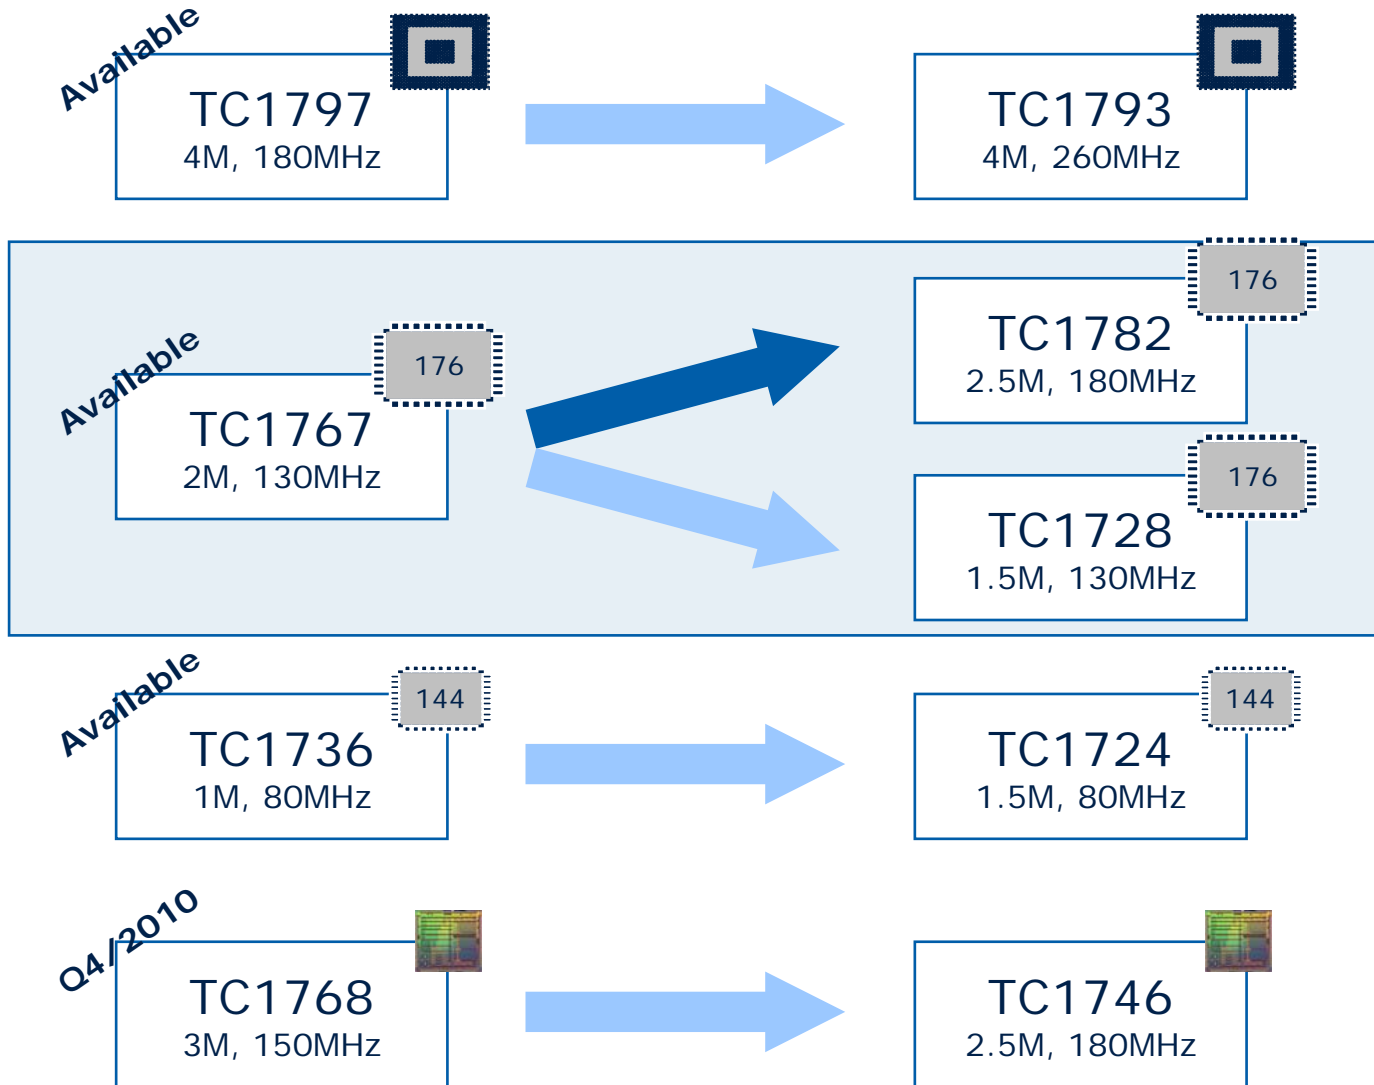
Available

TC1797
4M, 180MHz

TC1793
4M, 260MHz

Available

176

TC1767
2M, 130MHz

176

TC1782
2.5M, 180MHz

176

TC1728
1.5M, 130MHz

Available

144

TC1736
1M, 80MHz

144

TC1724
1.5M, 80MHz

Q4/2010

TC1768
3M, 150MHz

TC1746
2.5M, 180MHz